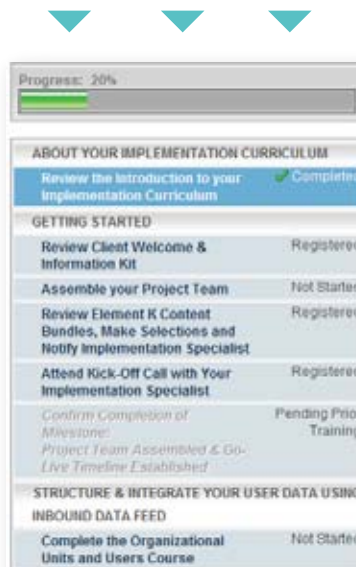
Progress: 20%

ABOUT YOUR IMPLEMENTATION CURRICULUM

| | |
|---|---|
| Review the Introduction to your Implementation Curriculum | Complete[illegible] |

GETTING STARTED

| | |
|---|---|
| Review Client Welcome & Information Kit | Registere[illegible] |
| Assemble your Project Team | Not Starte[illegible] |
| Review Element K Content Bundles, Make Selections and Notify Implementation Specialist | Registere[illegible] |
| Attend Kick-Off Call with Your Implementation Specialist | Registere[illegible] |
| Confirm Completion of Milestone: Project Team Assembled & Go-Live Timeline Established | Pending Prio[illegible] Training |

STRUCTURE & INTEGRATE YOUR USER DATA USIN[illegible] INBOUND DATA FEED

| | |
|---|---|
| Complete the Organizational Units and Users Course | Not Starte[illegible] |